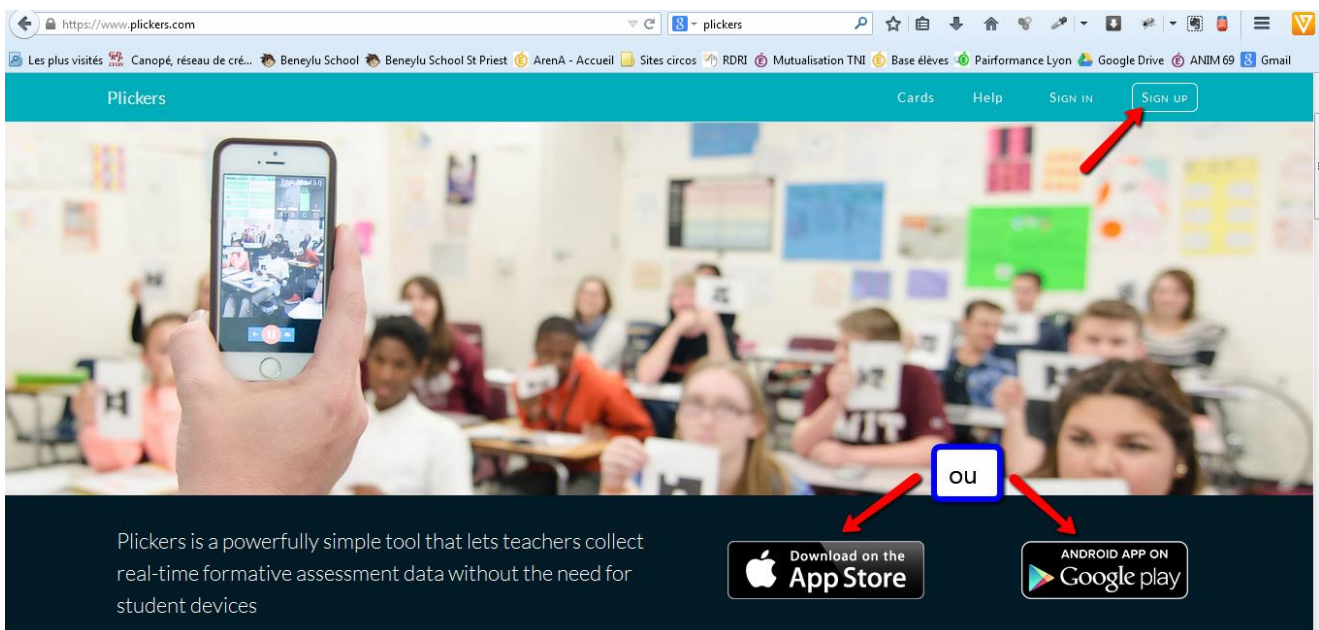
https://www.plickers.com

plickers

Les plus visités Canopé, réseau de cré... Beneylu School Beneylu School St Priest ArenA - Accueil Sites circos RDRI Mutualisation TNI Base élèves Pairformance Lyon Google Drive ANIM 69 Gmail

Plickers

Cards Help SIGN IN SIGN UP

MIT

ou

Plickers is a powerfully simple tool that lets teachers collect real-time formative assessment data without the need for student devices

Download on the App Store

ANDROID APP ON Google play